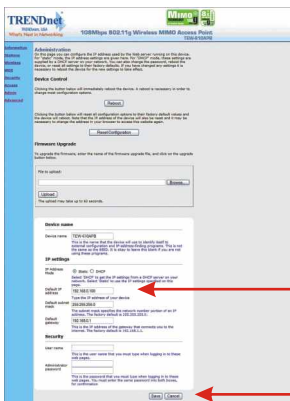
TRENDnet
TRENDware, USA
Simply Smart Networking

108Mbps 802.11g Wireless MIMO Access Point
TEW-610APB

Administration
Wireless
Wireless
Status
Security
Access
Admin
Advanced

Administration
On this page you can configure the IP address used by the web server running on this device. For "static" mode, the IP address settings are given here. For "DHCP" mode, these settings are supplied by a DHCP server on your network. You can also change the password, reboot the device, or reset all settings to their factory defaults. If you have changed any settings it is necessary to reboot the device for the new settings to take effect.

Device Control
Clicking the button below will immediately reboot the device. A reboot is necessary in order to change most configuration options.

Reboot

Clicking the button below will reset all configuration options to their factory default values and the device will reboot. Note that the IP address of the device will also be reset and it may be necessary to change the address in your browser to access the website again.

Reset Configuration

Firmware Upgrade
To upgrade the firmware, enter the name of the firmware upgrade file, and click on the upgrade button below.

File to upload:
Browse...

Upload
The upload may take up to 60 seconds.

Device name

Device name: TEW-610APB
This is the name that the device will use to identify itself to external configuration and IP address finding programs. This is not the same as the SSID; it is what to name this item if you are using these programs.

IP settings

IP Address Mode: Static DHCP
Select 'DHCP' to get the IP settings from a DHCP server on your network. Select 'Static' to use the IP settings specified on this page.

Default IP address: 192.168.0.100
Type the IP address of your device.

Default subnet mask: 255.255.255.0
The subnet mask specifies the network number portion of an IP address. The factory default is 255.255.255.0.

Default gateway: 192.168.0.1
This is the IP address of the gateway that connects you to the internet. The factory default is 192.168.0.1.

Security

User name:
This is the user name that you must type when logging in to these web pages.

Administrator password:
This is the password that you must type when logging in to these web pages. You must enter the same password into both boxes, for confirmation.

Save Cancel